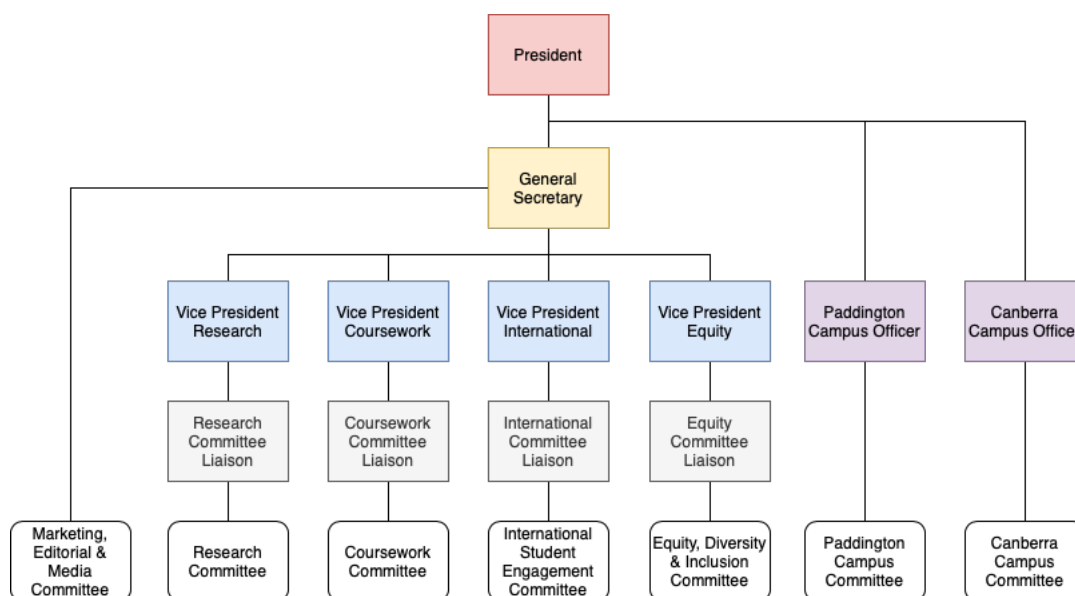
President

General Secretary

Vice President Research

Vice President Coursework

Vice President International

Vice President Equity

Paddington Campus Officer

Canberra Campus Office

Research Committee Liaison

Coursework Committee Liaison

International Committee Liaison

Equity Committee Liaison

Marketing, Editorial & Media Committee

Research Committee

Coursework Committee

International Student Engagement Committee

Equity, Diversity & Inclusion Committee

Paddington Campus Committee

Canberra Campus Committee